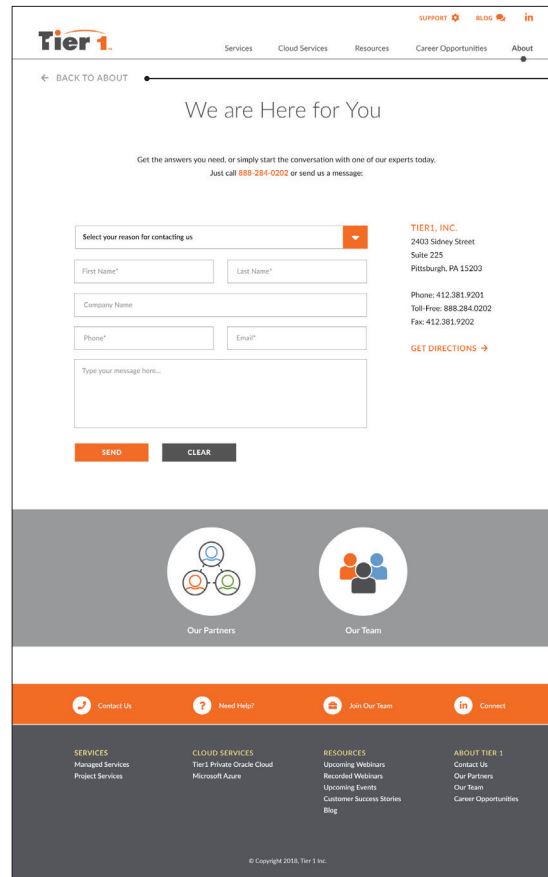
SUPPORT BLOG in

Tier 1

Services Cloud Services Resources Career Opportunities About

← BACK TO ABOUT

We are Here for You

Get the answers you need, or simply start the conversation with one of our experts today. Just call 888-284-0202 or send us a message:

Select your reason for contacting us

First Name*

Last Name*

Company Name

Phone*

Email*

Type your message here...

SEND

CLEAR

TIER1, INC.
2403 Sidney Street
Suite 225
Pittsburgh, PA 15203

Phone: 412.381.9201
Toll-Free: 888.284.0202
Fax: 412.381.9202

GET DIRECTIONS →

Our Partners

Our Team

Contact Us

Need Help?

Join Our Team

Connect

SERVICES
Managed Services
Project Services

CLOUD SERVICES
Tier1 Private Oracle Cloud
Microsoft Azure

RESOURCES
Upcoming Webinars
Recorded Webinars
Upcoming Events
Customer Success Stories
Blog

ABOUT TIER 1
Contact Us
Our Partners
Our Team
Career Opportunities

© Copyright 2018, Tier 1 Inc.